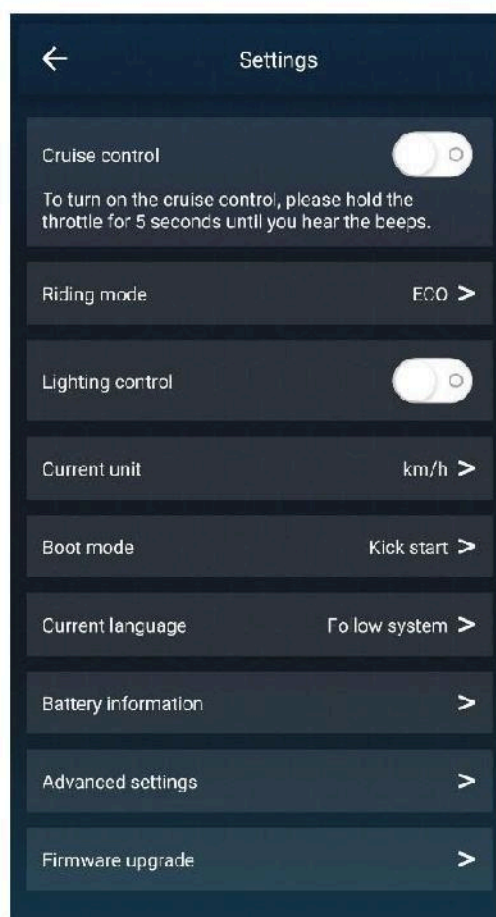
←

Settings

Cruise control

To turn on the cruise control, please hold the throttle for 5 seconds until you hear the beeps.

Riding mode ECO >

Lighting control

Current unit km/h >

Boot mode Kick start >

Current language Fo low system >

Battery information >

Advanced settings >

Firmware upgrade >